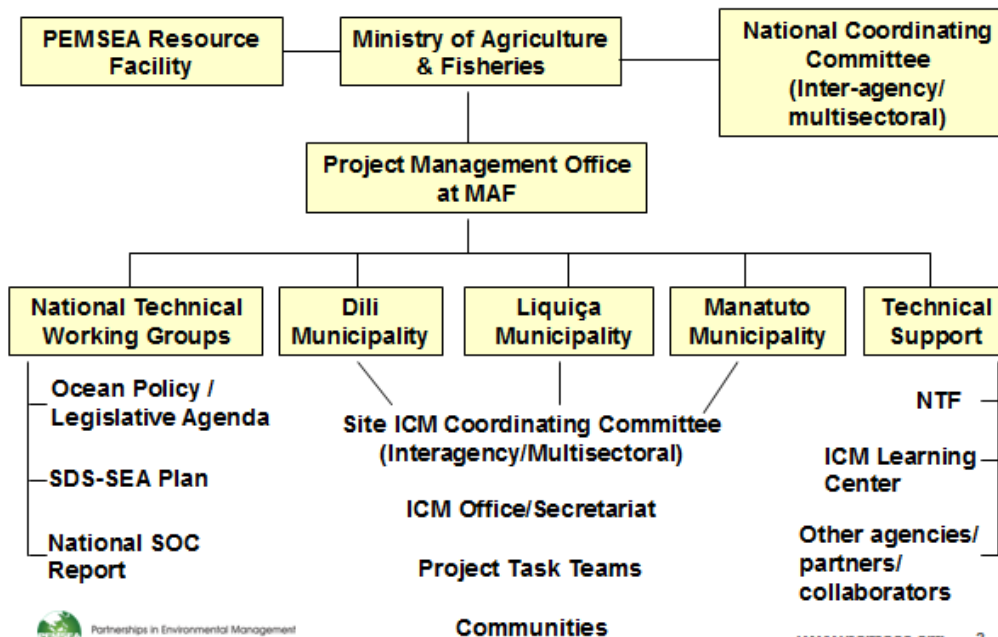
PEMSEA Resource Facility

Ministry of Agriculture & Fisheries

National Coordinating Committee (Inter-agency/ multisectoral)

Project Management Office at MAF

National Technical Working Groups

Dili Municipality

Liquiça Municipality

Manatuto Municipality

Technical Support

Ocean Policy / Legislative Agenda

SDS-SEA Plan

National SOC Report

Site ICM Coordinating Committee (Interagency/Multisectoral)

ICM Office/Secretariat

Project Task Teams

Communities

NTF

ICM Learning Center

Other agencies/ partners/ collaborators

Partnerships in Environmental Management

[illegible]